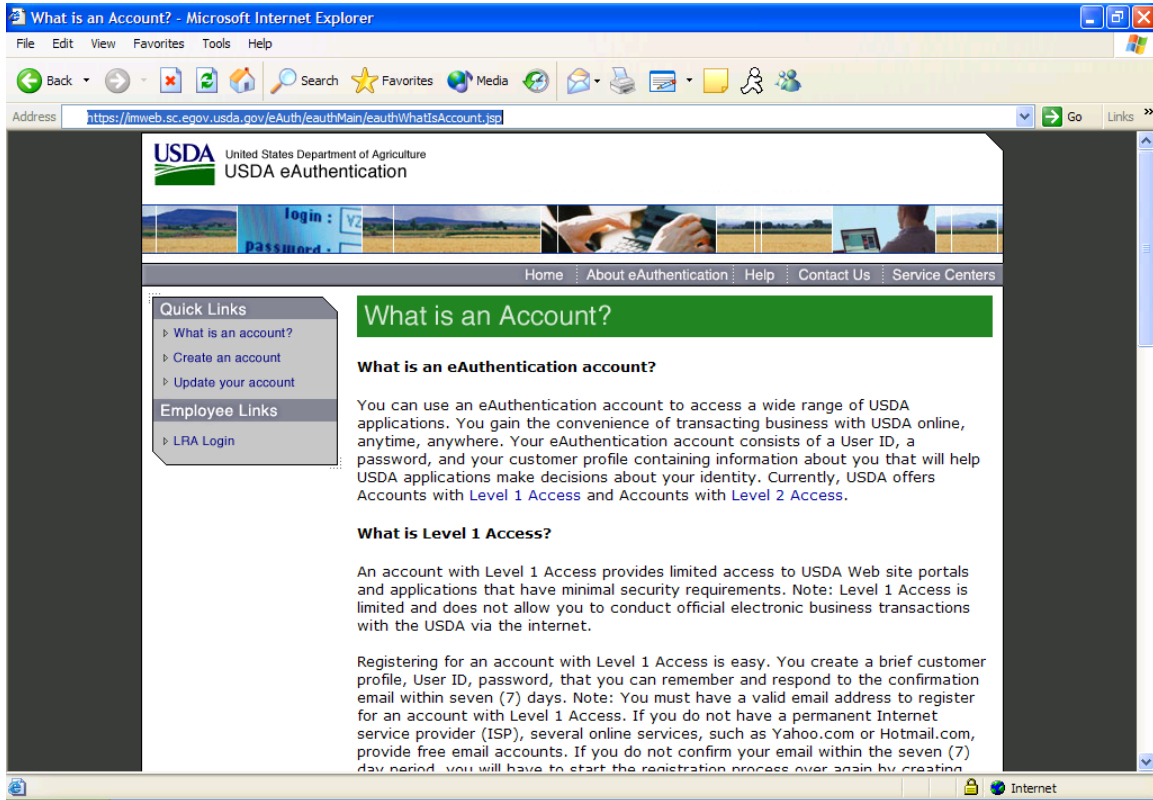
What is an Account? - Microsoft Internet Explorer

File Edit View Favorites Tools Help

Back Search Favorites Media

Address https://imweb.sc.egov.usda.gov/eAuth/eauthMain/eauthWhatIsAccount.jsp Go Links

USDA United States Department of Agriculture
USDA eAuthentication

login :
password :

Home | About eAuthentication | Help | Contact Us | Service Centers

Quick Links
What is an account?
Create an account
Update your account

Employee Links
LRA Login

What is an Account?

What is an eAuthentication account?

You can use an eAuthentication account to access a wide range of USDA applications. You gain the convenience of transacting business with USDA online, anytime, anywhere. Your eAuthentication account consists of a User ID, a password, and your customer profile containing information about you that will help USDA applications make decisions about your identity. Currently, USDA offers Accounts with Level 1 Access and Accounts with Level 2 Access.

What is Level 1 Access?

An account with Level 1 Access provides limited access to USDA Web site portals and applications that have minimal security requirements. Note: Level 1 Access is limited and does not allow you to conduct official electronic business transactions with the USDA via the internet.

Registering for an account with Level 1 Access is easy. You create a brief customer profile, User ID, password, that you can remember and respond to the confirmation email within seven (7) days. Note: You must have a valid email address to register for an account with Level 1 Access. If you do not have a permanent Internet service provider (ISP), several online services, such as Yahoo.com or Hotmail.com, provide free email accounts. If you do not confirm your email within the seven (7) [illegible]

Internet